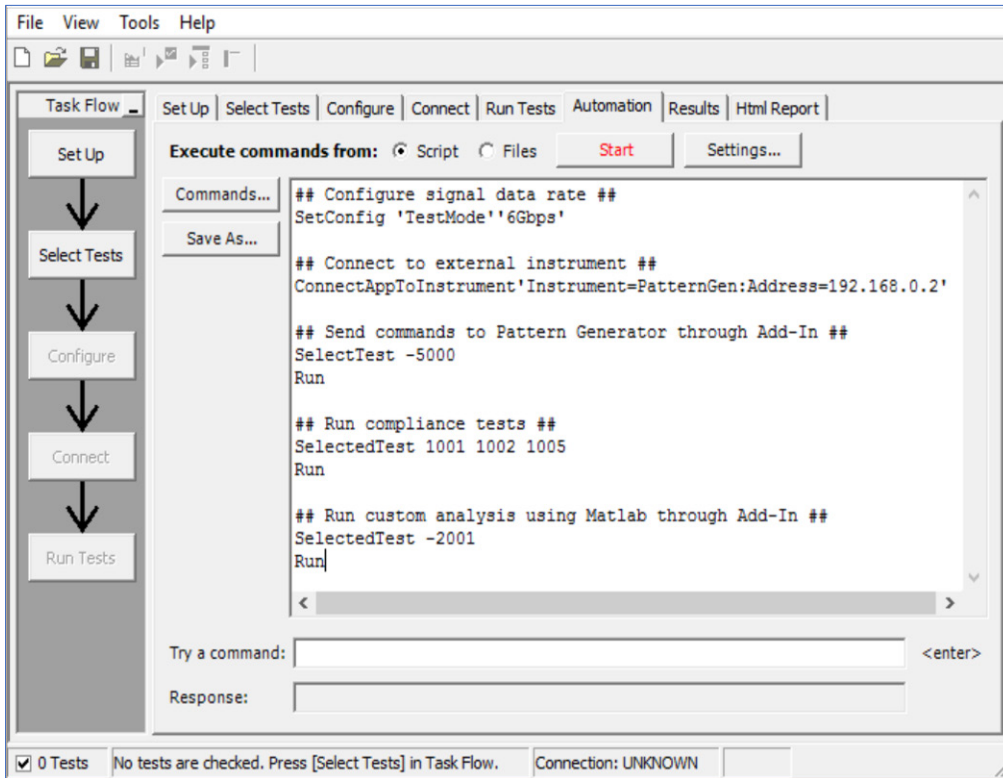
File View Tools Help

Task Flow

Set Up

Select Tests

Configure

Connect

Run Tests

Set Up | Select Tests | Configure | Connect | Run Tests | Automation | Results | Html Report

Execute commands from: Script Files Start Settings...

Commands...

Save As...

## Configure signal data rate ##
SetConfig 'TestMode''6Gbps'

## Connect to external instrument ##
ConnectAppToInstrument'Instrument=PatternGen:Address=192.168.0.2'

## Send commands to Pattern Generator through Add-In ##
SelectTest -5000
Run

## Run compliance tests ##
SelectedTest 1001 1002 1005
Run

## Run custom analysis using Matlab through Add-In ##
SelectedTest -2001
Run

Try a command: <enter>

Response:

0 Tests No tests are checked. Press [Select Tests] in Task Flow. Connection: UNKNOWN